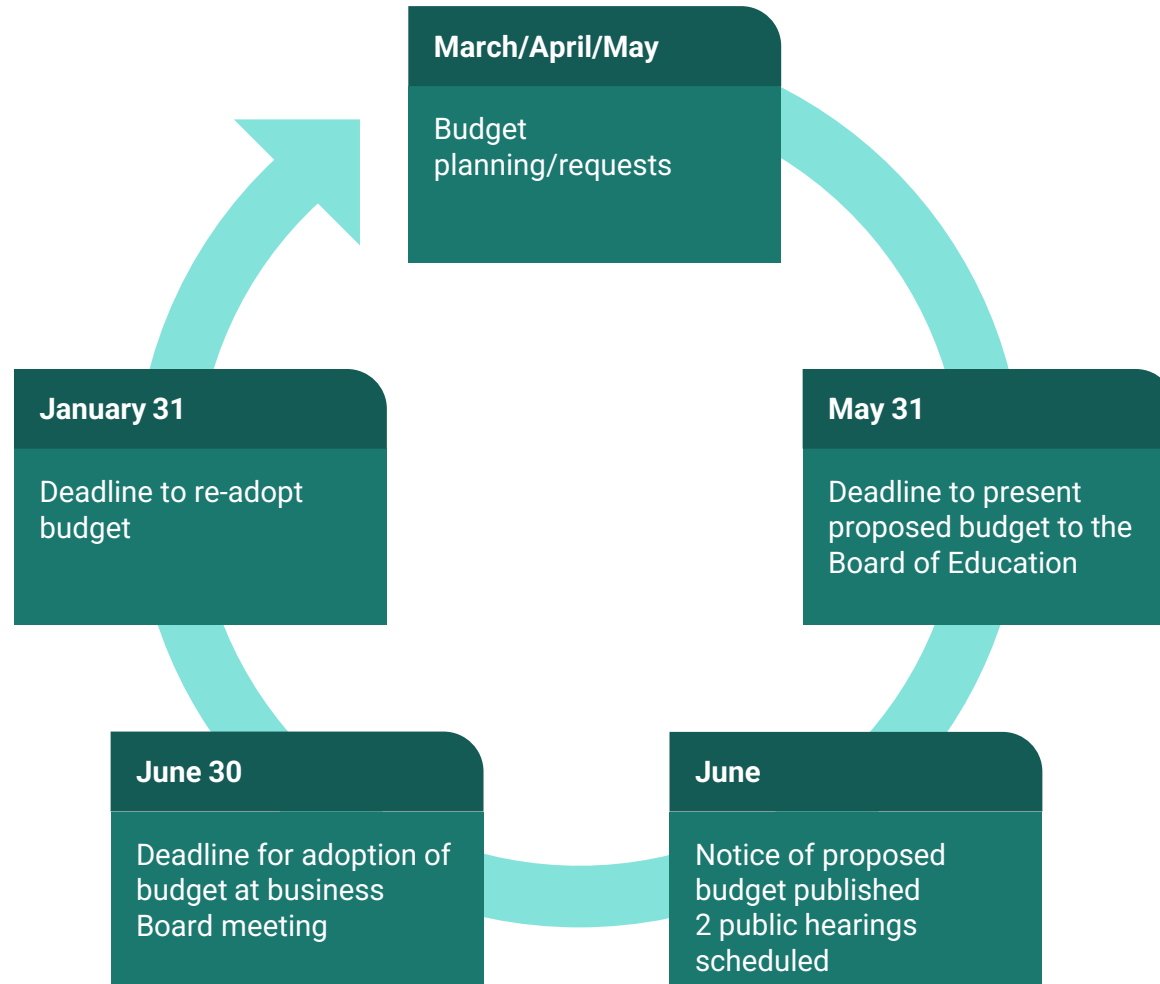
March/April/May

Budget planning/requests

May 31

Deadline to present proposed budget to the Board of Education

June

Notice of proposed budget published
2 public hearings scheduled

June 30

Deadline for adoption of budget at business Board meeting

January 31

Deadline to re-adopt budget